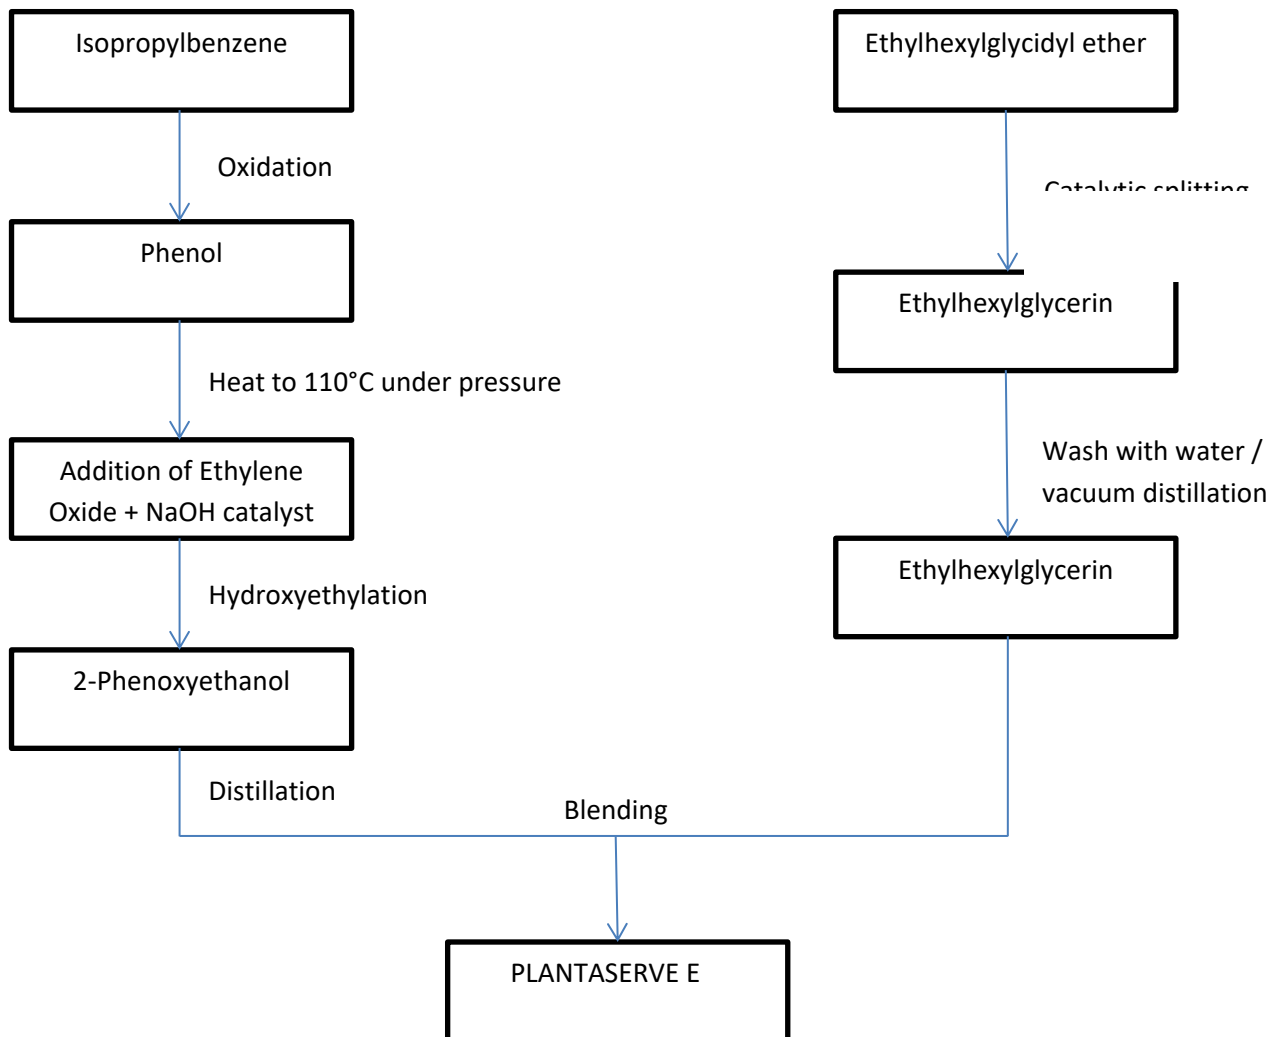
Isopropylbenzene

Oxidation

Phenol

Heat to 110°C under pressure

Addition of Ethylene Oxide + NaOH catalyst

Hydroxyethylation

2-Phenoxyethanol

Distillation

Ethylhexylglycidyl ether

Catalytic splitting

Ethylhexylglycerin

Wash with water / vacuum distillation

Ethylhexylglycerin

Blending

PLANTASERVE E